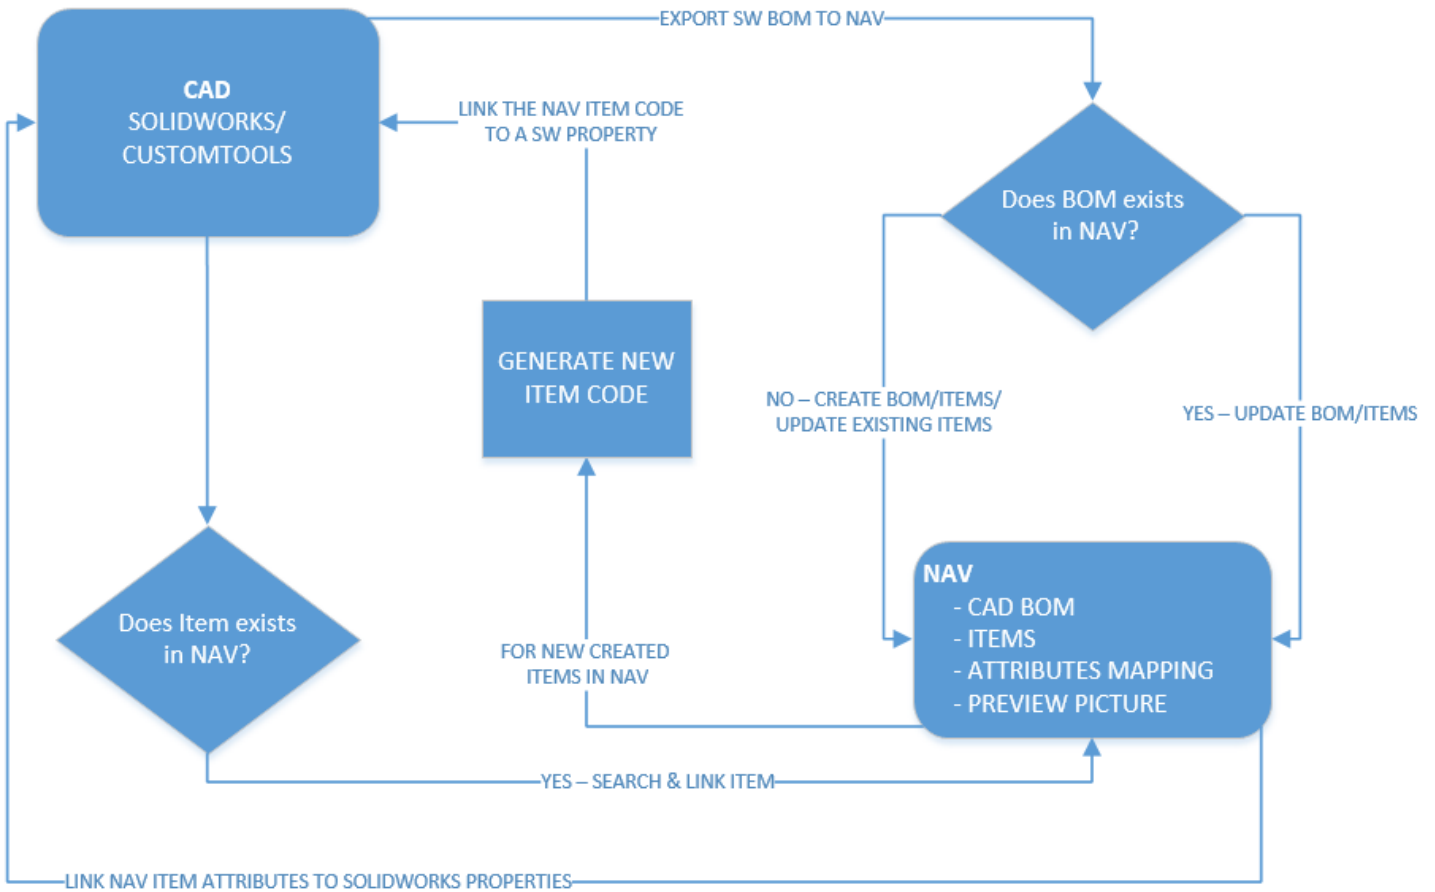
CAD
SOLIDWORKS/
CUSTOMTOOLS

EXPORT SW BOM TO NAV

LINK THE NAV ITEM CODE
TO A SW PROPERTY

Does BOM exists
in NAV?

GENERATE NEW
ITEM CODE

NO – CREATE BOM/ITEMS/
UPDATE EXISTING ITEMS

YES – UPDATE BOM/ITEMS

NAV
- CAD BOM
- ITEMS
- ATTRIBUTES MAPPING
- PREVIEW PICTURE

Does Item exists
in NAV?

FOR NEW CREATED
ITEMS IN NAV

YES – SEARCH & LINK ITEM

LINK NAV ITEM ATTRIBUTES TO SOLIDWORKS PROPERTIES